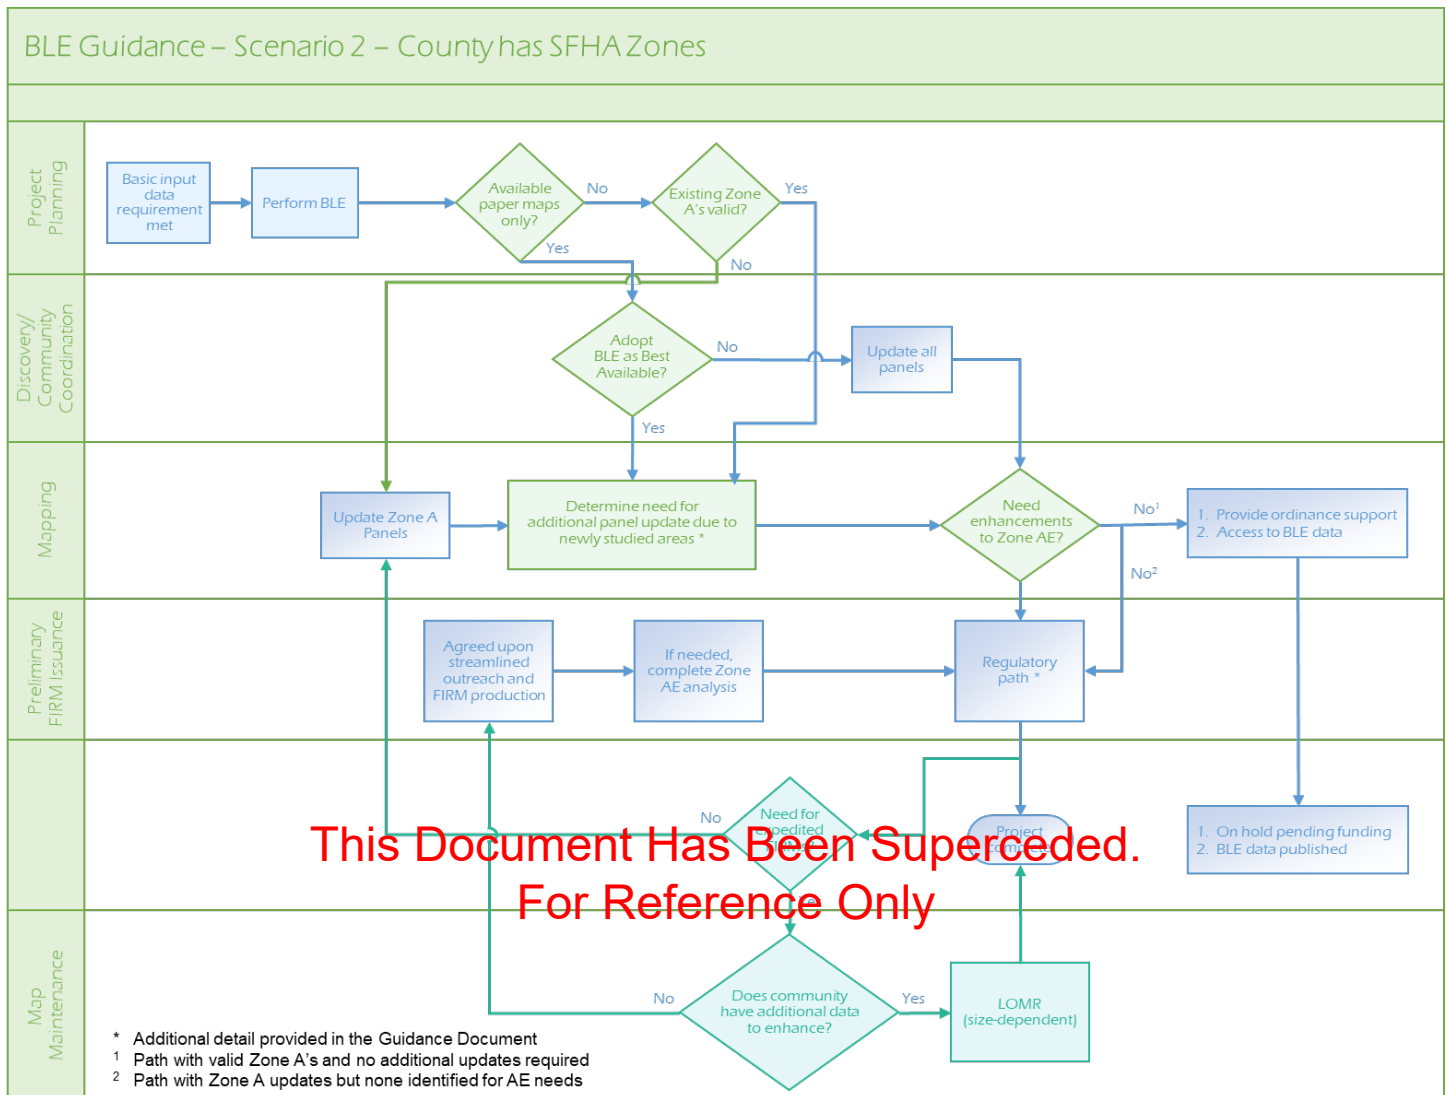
BLE Guidance – Scenario 2 – County has SFHA Zones

Project Planning

Basic input data requirement met

Perform BLE

Available paper maps only?

No

Yes

Existing Zone A's valid?

Yes

No

Discovery/ Community Coordination

Adopt BLE as Best Available?

No

Yes

Update all panels

Mapping

Update Zone A Panels

Determine need for additional panel update due to newly studied areas *

Need enhancements to Zone AE?

No$^1$

No$^2$

1. Provide ordinance support
2. Access to BLE data

Preliminary FIRM Issuance

Agreed upon streamlined outreach and FIRM production

If needed, complete Zone AE analysis

Regulatory path *

No

Need for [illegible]

Project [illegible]

1. On hold pending funding
2. BLE data published

This Document Has Been Superceded.
For Reference Only

Map Maintenance

No

Does community have additional data to enhance?

Yes

LOMR (size-dependent)

* Additional detail provided in the Guidance Document
$^1$ Path with valid Zone A's and no additional updates required
$^2$ Path with Zone A updates but none identified for AE needs